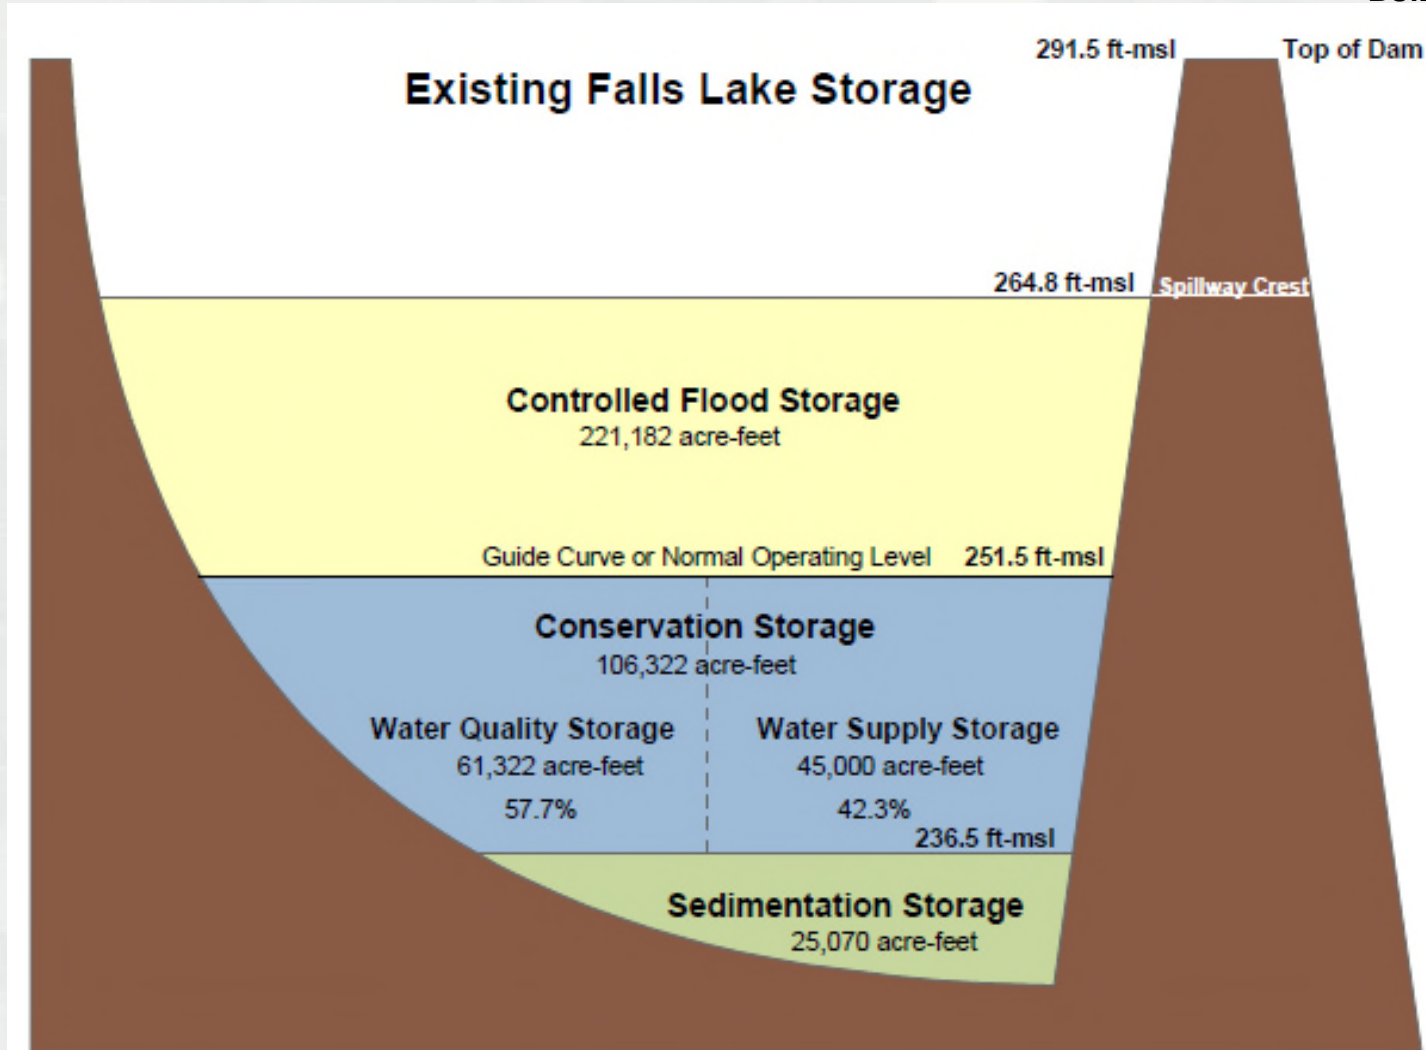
Existing Falls Lake Storage

291.5 ft-msl Top of Dam

264.8 ft-msl Spillway Crest

Controlled Flood Storage
221,182 acre-feet

Guide Curve or Normal Operating Level 251.5 ft-msl

Conservation Storage
106,322 acre-feet

Water Quality Storage
61,322 acre-feet
57.7%

Water Supply Storage
45,000 acre-feet
42.3%

236.5 ft-msl

Sedimentation Storage
25,070 acre-feet